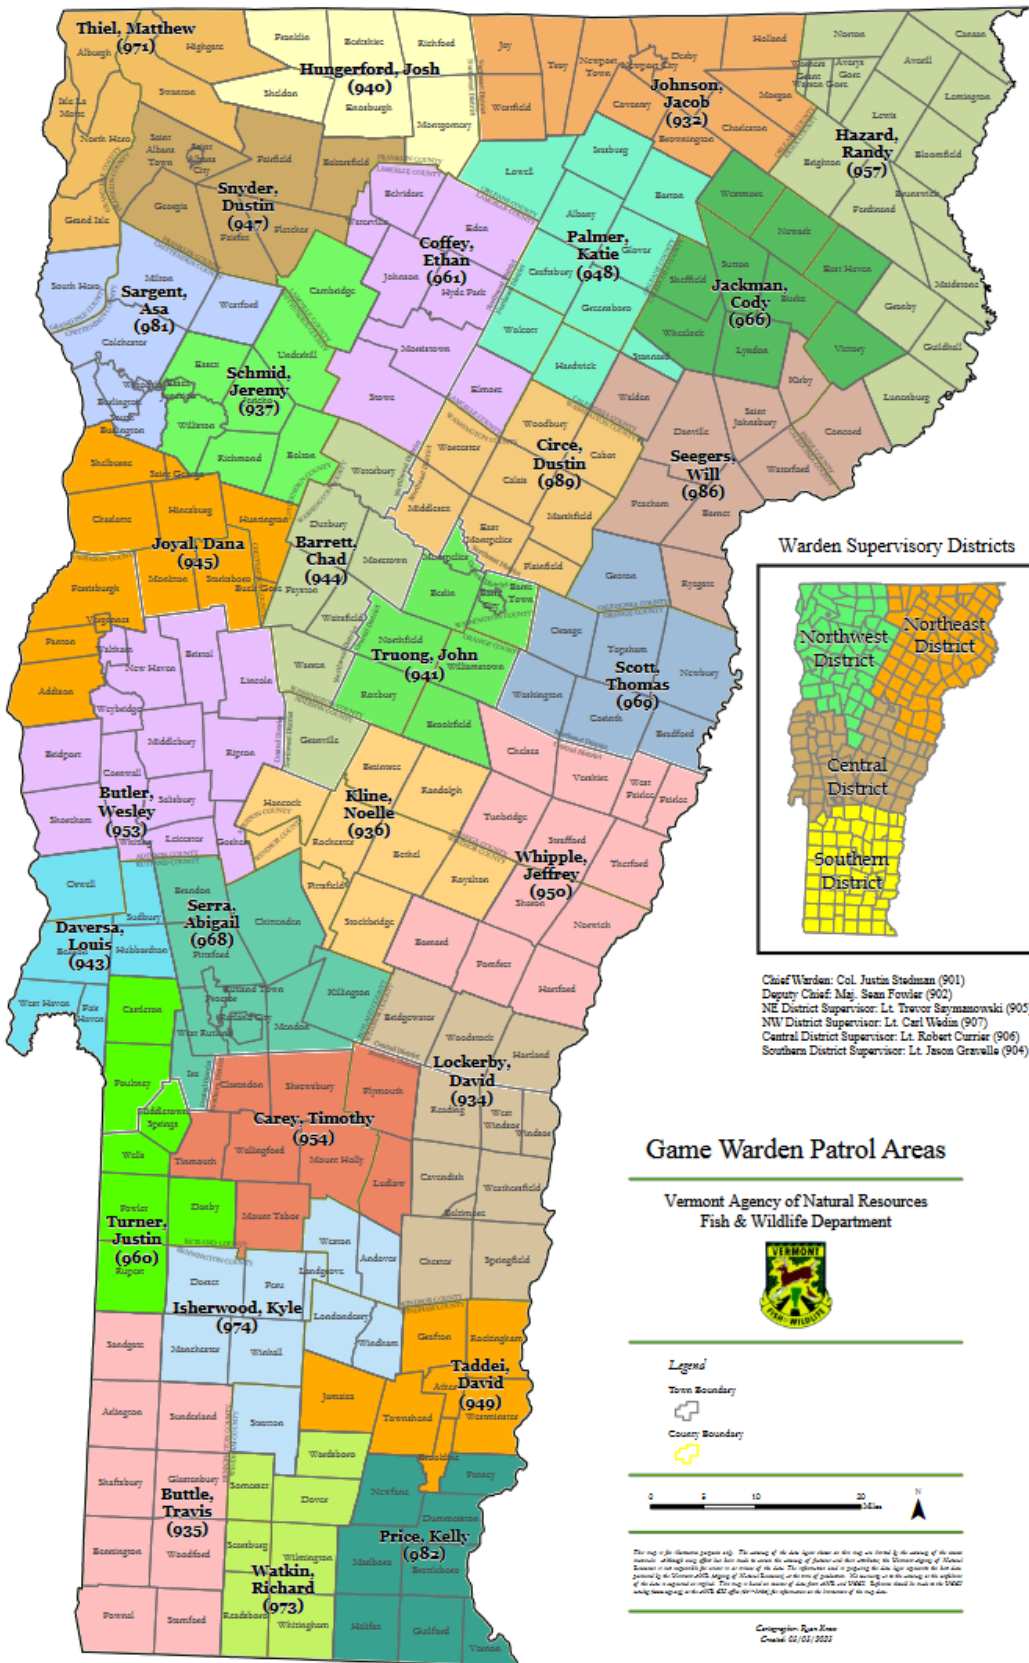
Thiel, Matthew (971)
Hungerford, Josh (940)
Johnson, Jacob (932)
Hazard, Randy (957)
Snyder, Dustin (947)
Coffey, Ethan (961)
Palmer, Katie (948)
Jackman, Cody (966)
Sargent, Asa (981)
Schmid, Jeremy (937)
Circe, Dustin (989)
Seegers, Will (986)
Joyal, Dana (945)
Barrett, Chad (944)
Truong, John (941)
Scott, Thomas (969)
Butler, Wesley (953)
Kline, Noelle (936)
Whipple, Jeffrey (950)
Daversa, Louis (943)
Serra, Abigail (968)
Lockerby, David (934)
Carey, Timothy (954)
Turner, Justin (960)
Isherwood, Kyle (974)
Taddei, David (949)
Buttle, Travis (935)
Price, Kelly (982)
Watkin, Richard (973)

Franklin, Berkshire, Richford, Jay, Troy, Newport Town, Newport City, Derby, Holland, Norton, Alburgh, Highgate, Swanton, Sheldon, Enosburgh, Montgomery, Westfield, Coventry, Morgan, Charleston, Brownington, Warren Gore, Avery's Gore, Warner's Grant, Lewis Gore, Averill, Canaan, Lemington, Isle La Motte, North Hero, Saint Albans Town, Saint Albans City, Fairfield, Bakersfield, Lowell, Irasburg, Westmore, Brighton, Bloomfield, Grand Isle, Georgia, Fletcher, Belvidere, Eden, Albany, Barton, Newark, Ferdinand, Brunswick, Westford, Waterville, Johnson, Hyde Park, Craftsbury, Glover, Sheffield, Sutton, East Haven, Maidstone, Granby, South Hero, Milton, Cambridge, Greensboro, Wheelock, Burke, Lyndon, Guildhall, Victory, Colchester, Underhill, Morristown, Wolcott, Stannard, Hardwick, Kirby, Lunenburg, Essex, Winooski, Jericho, Burlington, South Burlington, Williston, Elmore, Stowe, Walden, Saint Johnsbury, Danville, Concord, Shelburne, Saint George, Richmond, Bolton, Waterbury, Worcester, Woodbury, Cabot, Calais, Waterford, Charlotte, Hinesburg, Huntington, Duxbury, Middlesex, Marshfield, Peacham, Barnet, East Montpelier, Montpelier, Plainfield, Moretown, Fayston, Buels Gore, Starksboro, Monkton, Ferrisburgh, Vergennes, Waitsfield, Berlin, Barre City, Barre Town, Groton, Ryegate, Orange, Topsham, Newbury, Panton, Waltham, Bristol, New Haven, Lincoln, Warren, Northfield, Williamstown, Addison, Weybridge, Roxbury, Washington, Corinth, Bradford, Brookfield, Middlebury, Ripton, Granville, Chelsea, Vershire, West Fairlee, Fairlee, Bridport, Cornwall, Salisbury, Braintree, Randolph, Tunbridge, Hancock, Shoreham, Leicester, Rochester, Strafford, Whiting, Goshen, Bethel, Thetford, Orwell, Brandon, Pittsfield, Royalton, Sharon, Sudbury, Chittenden, Stockbridge, Norwich, Hubbardton, Pittsford, Barnard, Benson, Pomfret, Hartford, West Haven, Fair Haven, Castleton, Rutland Town, Rutland City, Proctor, West Rutland, Killington, Bridgewater, Mendon, Woodstock, Hartland, Ira, Clarendon, Shrewsbury, Plymouth, Poultney, Middletown Springs, Reading, West Windsor, Windsor, Wells, Tinmouth, Wallingford, Mount Holly, Ludlow, Cavendish, Weathersfield, Pawlet, Danby, Mount Tabor, Baltimore, Rupert, Dorset, Weston, Andover, Chester, Springfield, Peru, Landgrove, Londonderry, Windham, Grafton, Rockingham, Sandgate, Manchester, Winhall, Athens, Jamaica, Townshend, Westminster, Arlington, Sunderland, Stratton, Wardsboro, Brookline, Putney, Shaftsbury, Glastenbury, Somerset, Dover, Newfane, Dummerston, Bennington, Woodford, Searsburg, Wilmington, Marlboro, Brattleboro, Pownal, Stamford, Readsboro, Whitingham, Halifax, Guilford, Vernon

Warden Supervisory Districts
Northwest District
Northeast District
Central District
Southern District

Chief Warden: Col. Justin Stedman (901)
Deputy Chief: Maj. Sean Fowler (902)
NE District Supervisor: Lt. Trevor Szymanowski (905)
NW District Supervisor: Lt. Carl Wedin (907)
Central District Supervisor: Lt. Robert Currier (906)
Southern District Supervisor: Lt. Jason Gravelle (904)

Game Warden Patrol Areas

Vermont Agency of Natural Resources
Fish & Wildlife Department

VERMONT
FISH & WILDLIFE

Legend
Town Boundary
County Boundary

0 5 10 20 Miles
N

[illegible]

Cartographer: Ryan Evans
Created: 02/01/2023